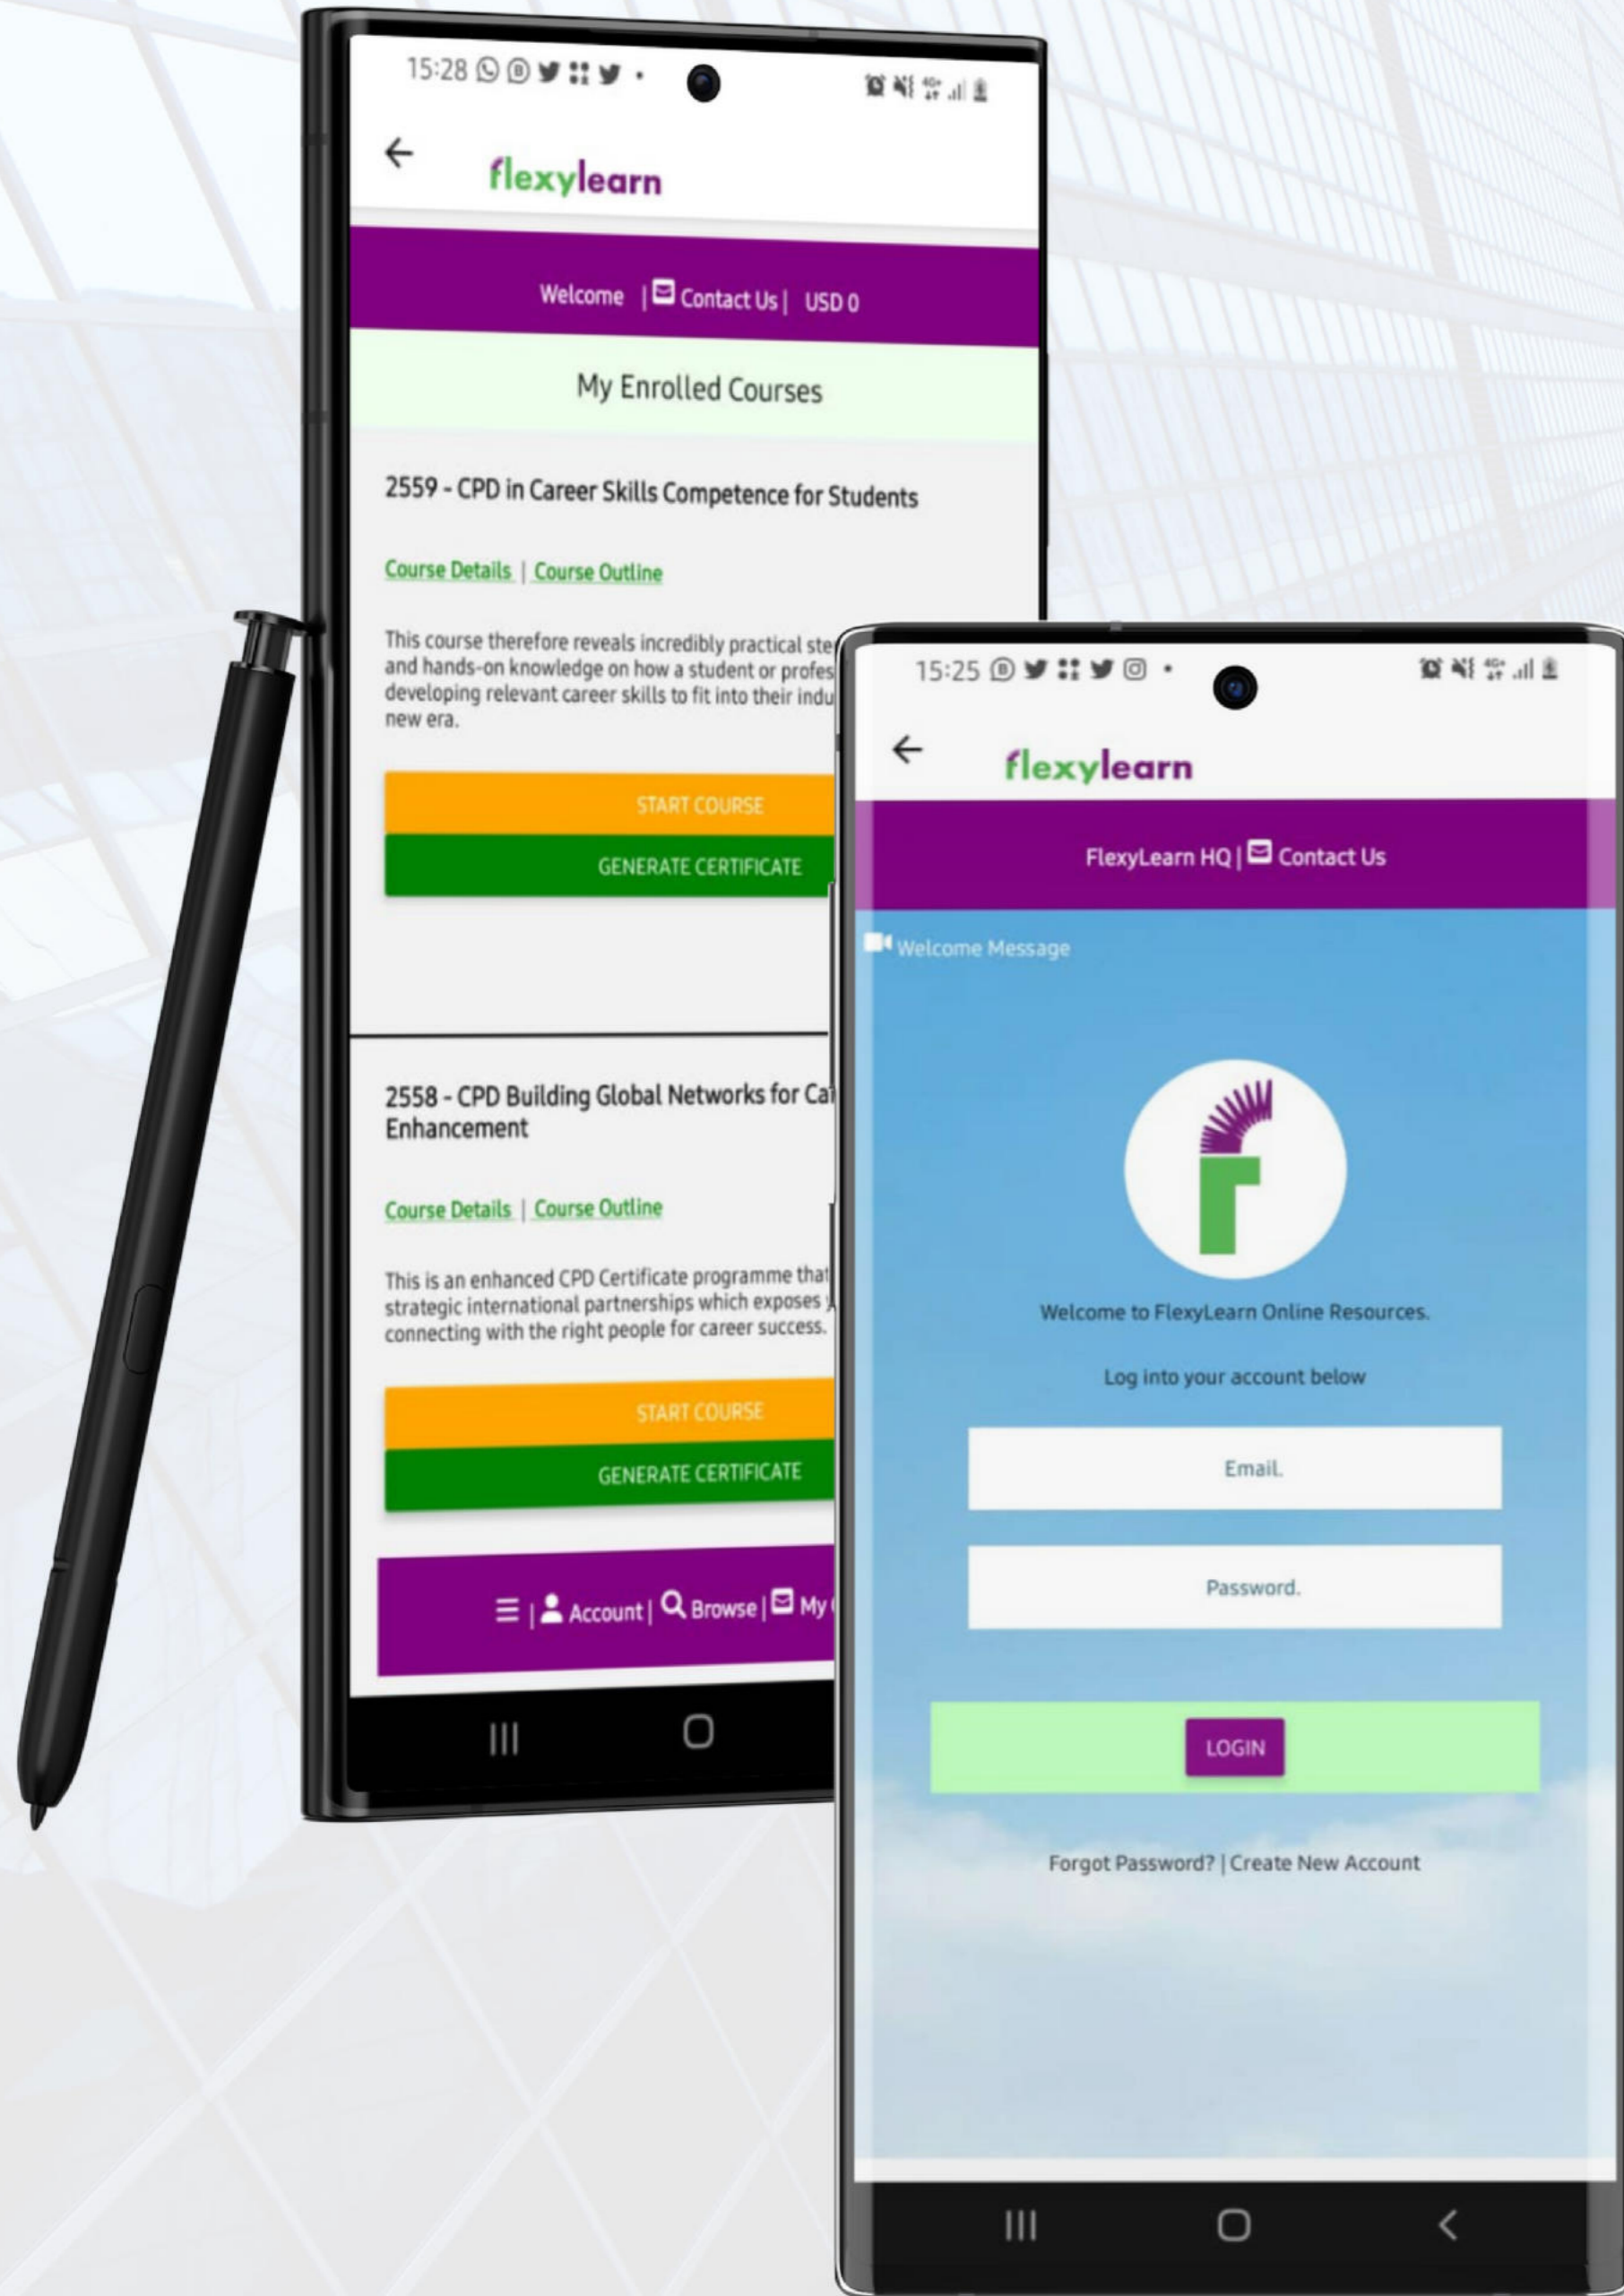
15:28

flexylearn

Welcome | Contact Us | USD 0

My Enrolled Courses

2559 - CPD in Career Skills Competence for Students

Course Details | Course Outline

This course therefore reveals incredibly practical ste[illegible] and hands-on knowledge on how a student or profes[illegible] developing relevant career skills to fit into their indu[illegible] new era.

START COURSE

GENERATE CERTIFICATE

2558 - CPD Building Global Networks for Ca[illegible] Enhancement

Course Details | Course Outline

This is an enhanced CPD Certificate programme that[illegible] strategic international partnerships which exposes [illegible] connecting with the right people for career success.

START COURSE

GENERATE CERTIFICATE

| Account | Browse | My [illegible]

15:25

flexylearn

FlexyLearn HQ | Contact Us

Welcome Message

Welcome to FlexyLearn Online Resources.

Log into your account below

Email.

Password.

LOGIN

Forgot Password? | Create New Account